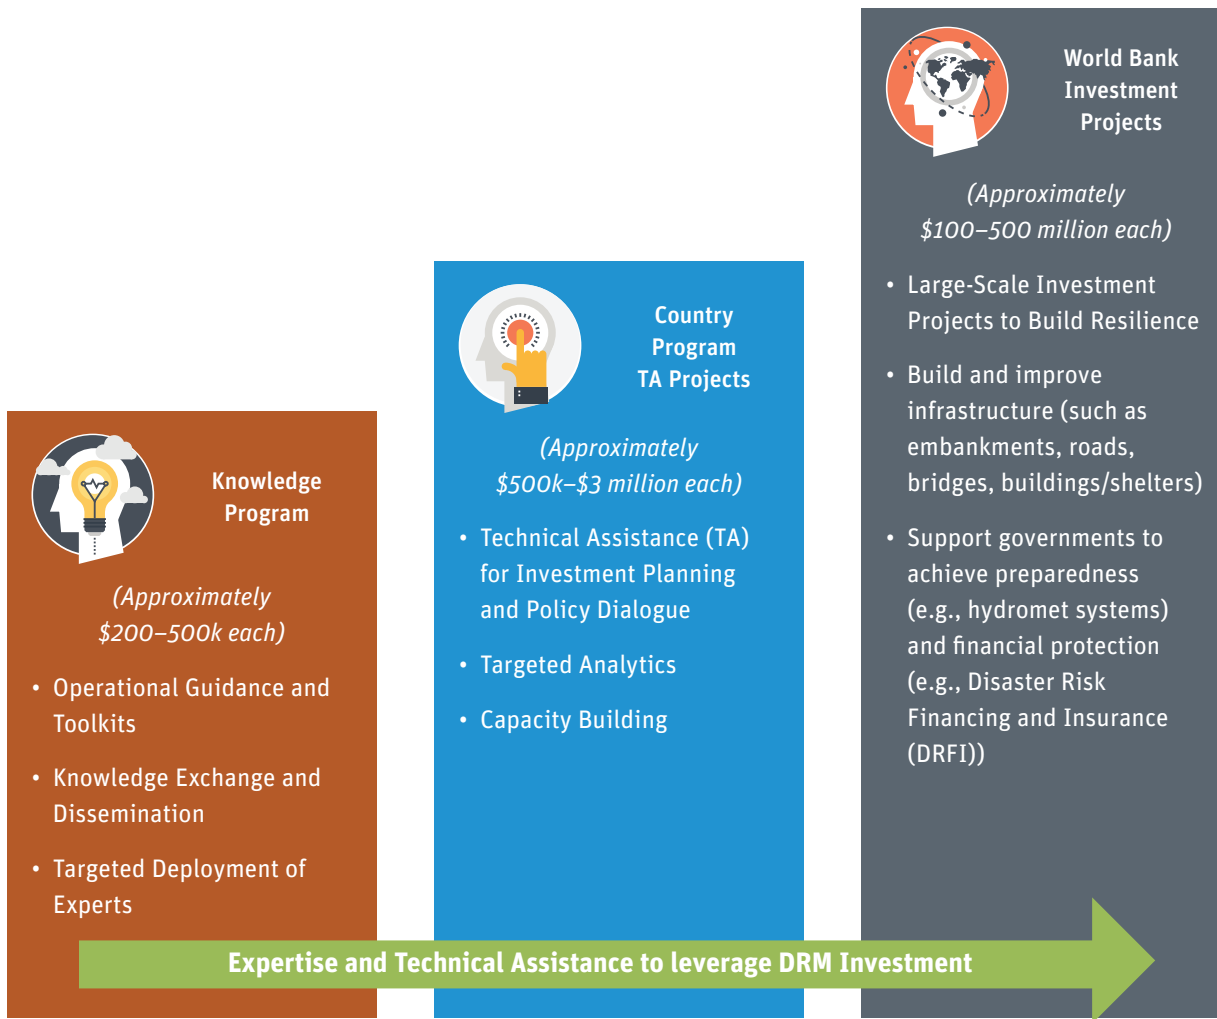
Knowledge Program

(Approximately $200–500k each)

• Operational Guidance and Toolkits

• Knowledge Exchange and Dissemination

• Targeted Deployment of Experts

Country Program TA Projects

(Approximately $500k–$3 million each)

• Technical Assistance (TA) for Investment Planning and Policy Dialogue

• Targeted Analytics

• Capacity Building

World Bank Investment Projects

(Approximately $100–500 million each)

• Large-Scale Investment Projects to Build Resilience

• Build and improve infrastructure (such as embankments, roads, bridges, buildings/shelters)

• Support governments to achieve preparedness (e.g., hydromet systems) and financial protection (e.g., Disaster Risk Financing and Insurance (DRFI))

Expertise and Technical Assistance to leverage DRM Investment